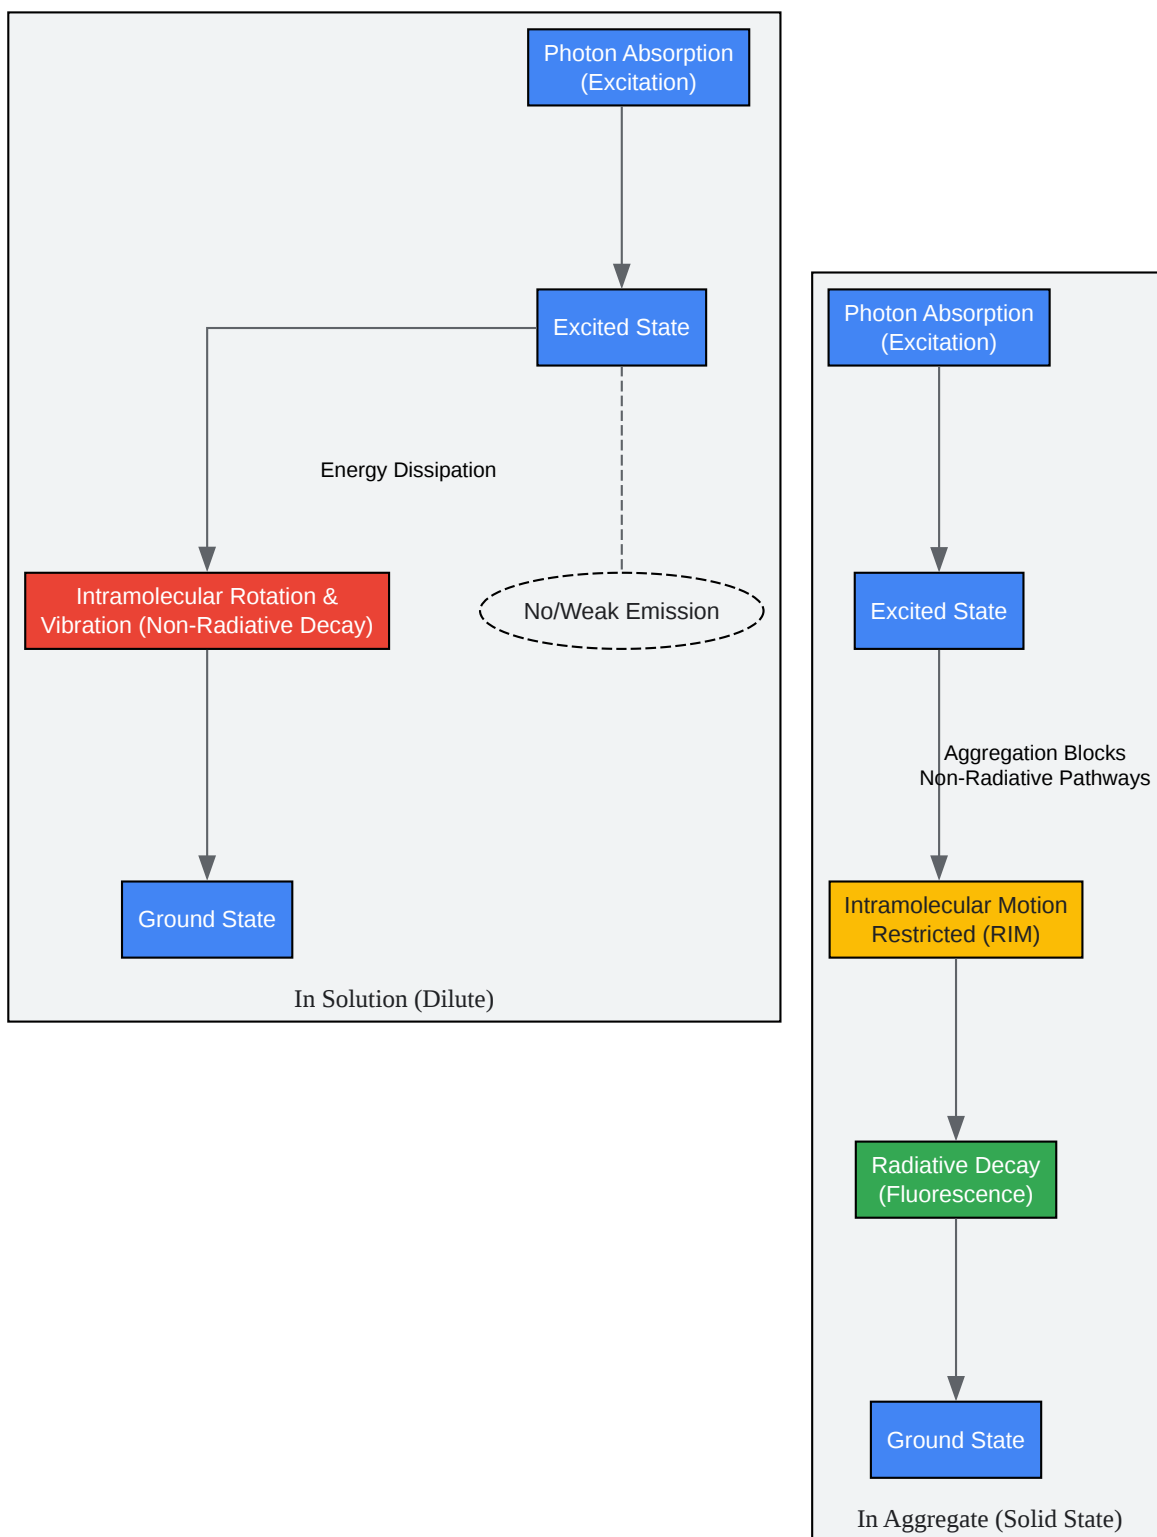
Photon Absorption (Excitation)

Excited State

Energy Dissipation

Intramolecular Rotation & Vibration (Non-Radiative Decay)

No/Weak Emission

Ground State

In Solution (Dilute)

Photon Absorption (Excitation)

Excited State

Aggregation Blocks Non-Radiative Pathways

Intramolecular Motion Restricted (RIM)

Radiative Decay (Fluorescence)

Ground State

In Aggregate (Solid State)